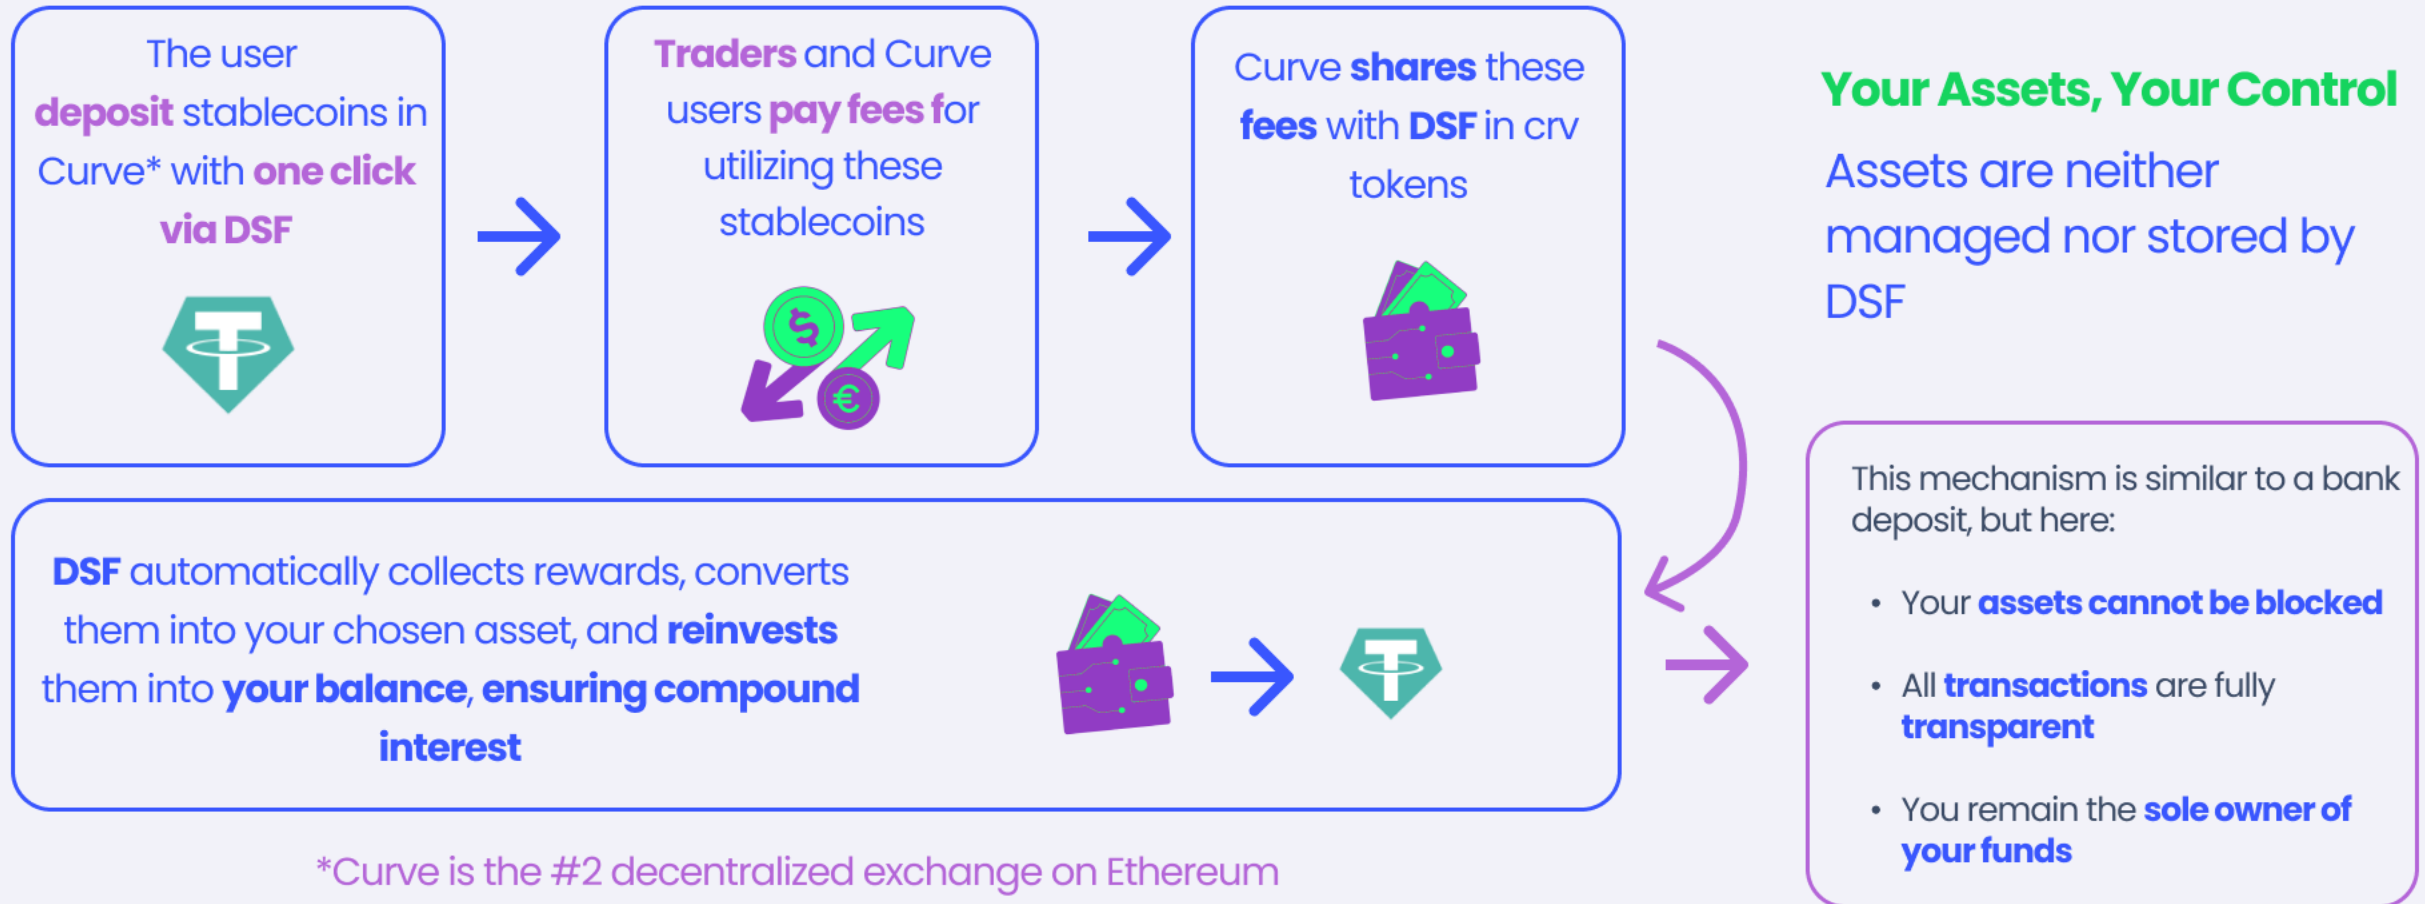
The user deposit stablecoins in Curve* with one click via DSF

Traders and Curve users pay fees for utilizing these stablecoins

Curve shares these fees with DSF in crv tokens

Your Assets, Your Control

Assets are neither managed nor stored by DSF

DSF automatically collects rewards, converts them into your chosen asset, and reinvests them into your balance, ensuring compound interest

This mechanism is similar to a bank deposit, but here:

- Your assets cannot be blocked
- All transactions are fully transparent
- You remain the sole owner of your funds

*Curve is the #2 decentralized exchange on Ethereum